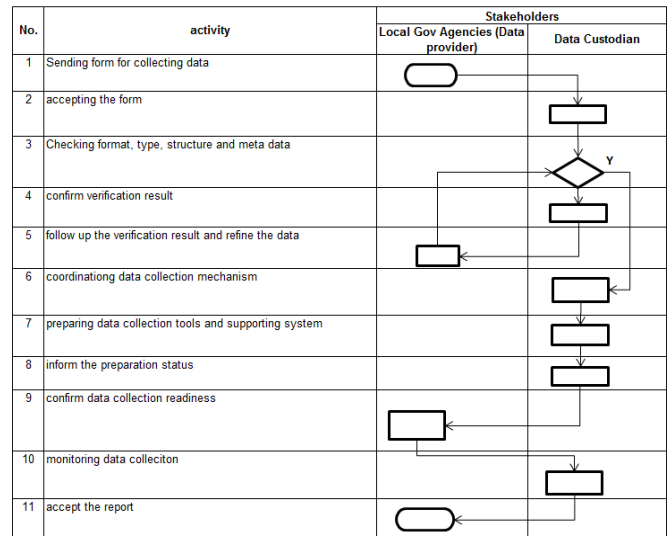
| No. | activity | Stakeholders: Local Gov Agencies (Data provider) | Stakeholders: Data Custodian |
|---|---|---|---|
| 1 | Sending form for collecting data | | |
| 2 | accepting the form | | |
| 3 | Checking format, type, structure and meta data | | Y |
| 4 | confirm verification result | | |
| 5 | follow up the verification result and refine the data | | |
| 6 | coordinationg data collection mechanism | | |
| 7 | preparing data collection tools and supporting system | | |
| 8 | inform the preparation status | | |
| 9 | confirm data collection readiness | | |
| 10 | monitoring data colleciton | | |
| 11 | accept the report | | |